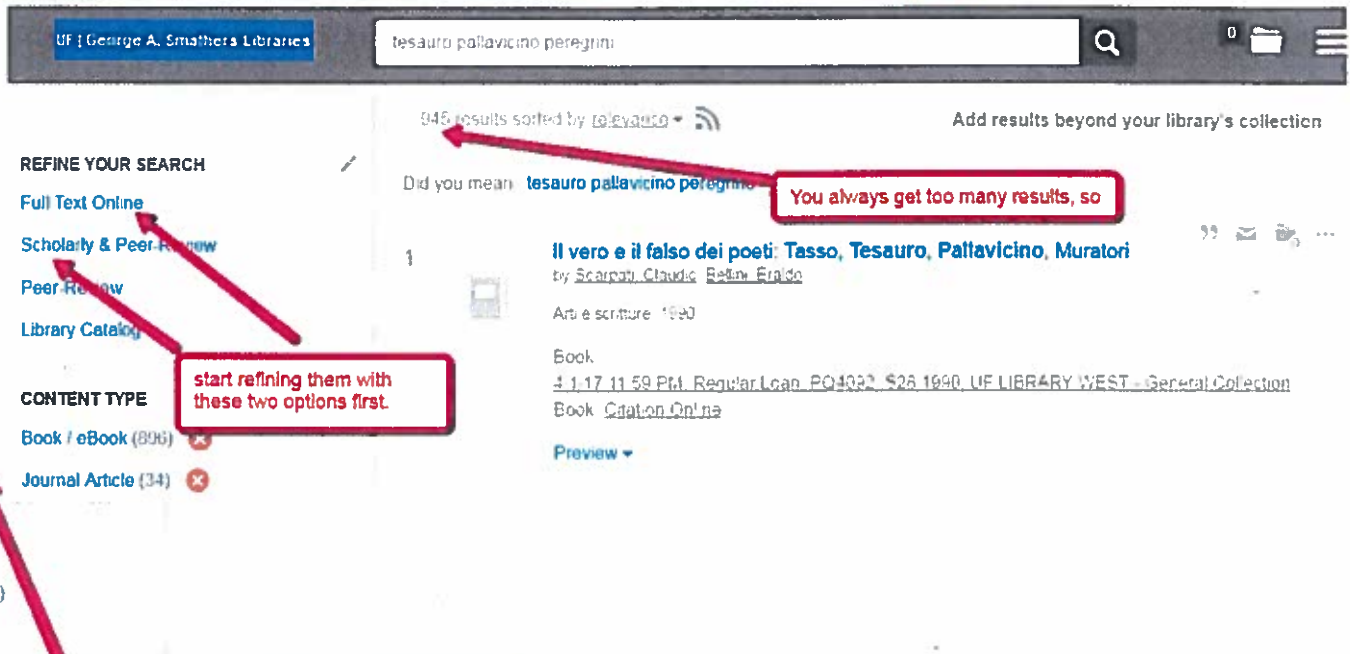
UF | George A. Smathers Libraries

tesauro pallavicino peregrini

0

945 results sorted by relevance

Add results beyond your library's collection

REFINE YOUR SEARCH

Full Text Online

Scholarly & Peer-Review

Peer-Review

Library Catalog

CONTENT TYPE

Book / eBook (896)

Journal Article (34)

Did you mean: tesauro pallavicino peregrino

You always get too many results, so

start refining them with these two options first.

1

Il vero e il falso dei poeti: Tasso, Tesauro, Pallavicino, Muratori

by Scarpati, Claudio; Bellini, Eraldo

Arti e scritture 1990

Book

4.1.17 11:59 PM, Regular Loan, PQ4092 .S28 1990, UF LIBRARY WEST - General Collection

Book Citation Online

Preview